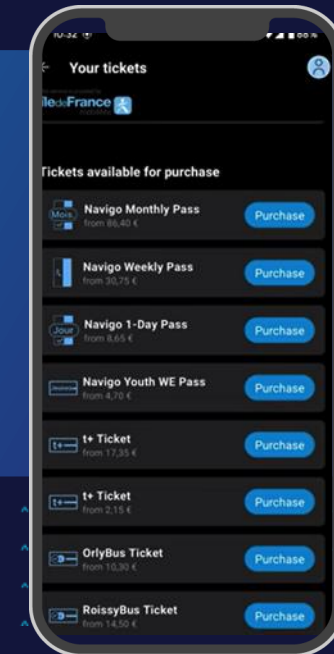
10:32
88%
Your tickets
The service is provided by
îledeFrance mobilités

Tickets available for purchase

Mois
Navigo Monthly Pass
from 86,40 €
Purchase

Navigo Weekly Pass
from 30,75 €
Purchase

Jour
Navigo 1-Day Pass
from 8,65 €
Purchase

Navigo Youth WE Pass
from 4,70 €
Purchase

t+
t+ Ticket
from 17,35 €
Purchase

t+
t+ Ticket
from 2,15 €
Purchase

OrlyBus Ticket
from 10,30 €
Purchase

RoissyBus Ticket
from 14,50 €
Purchase